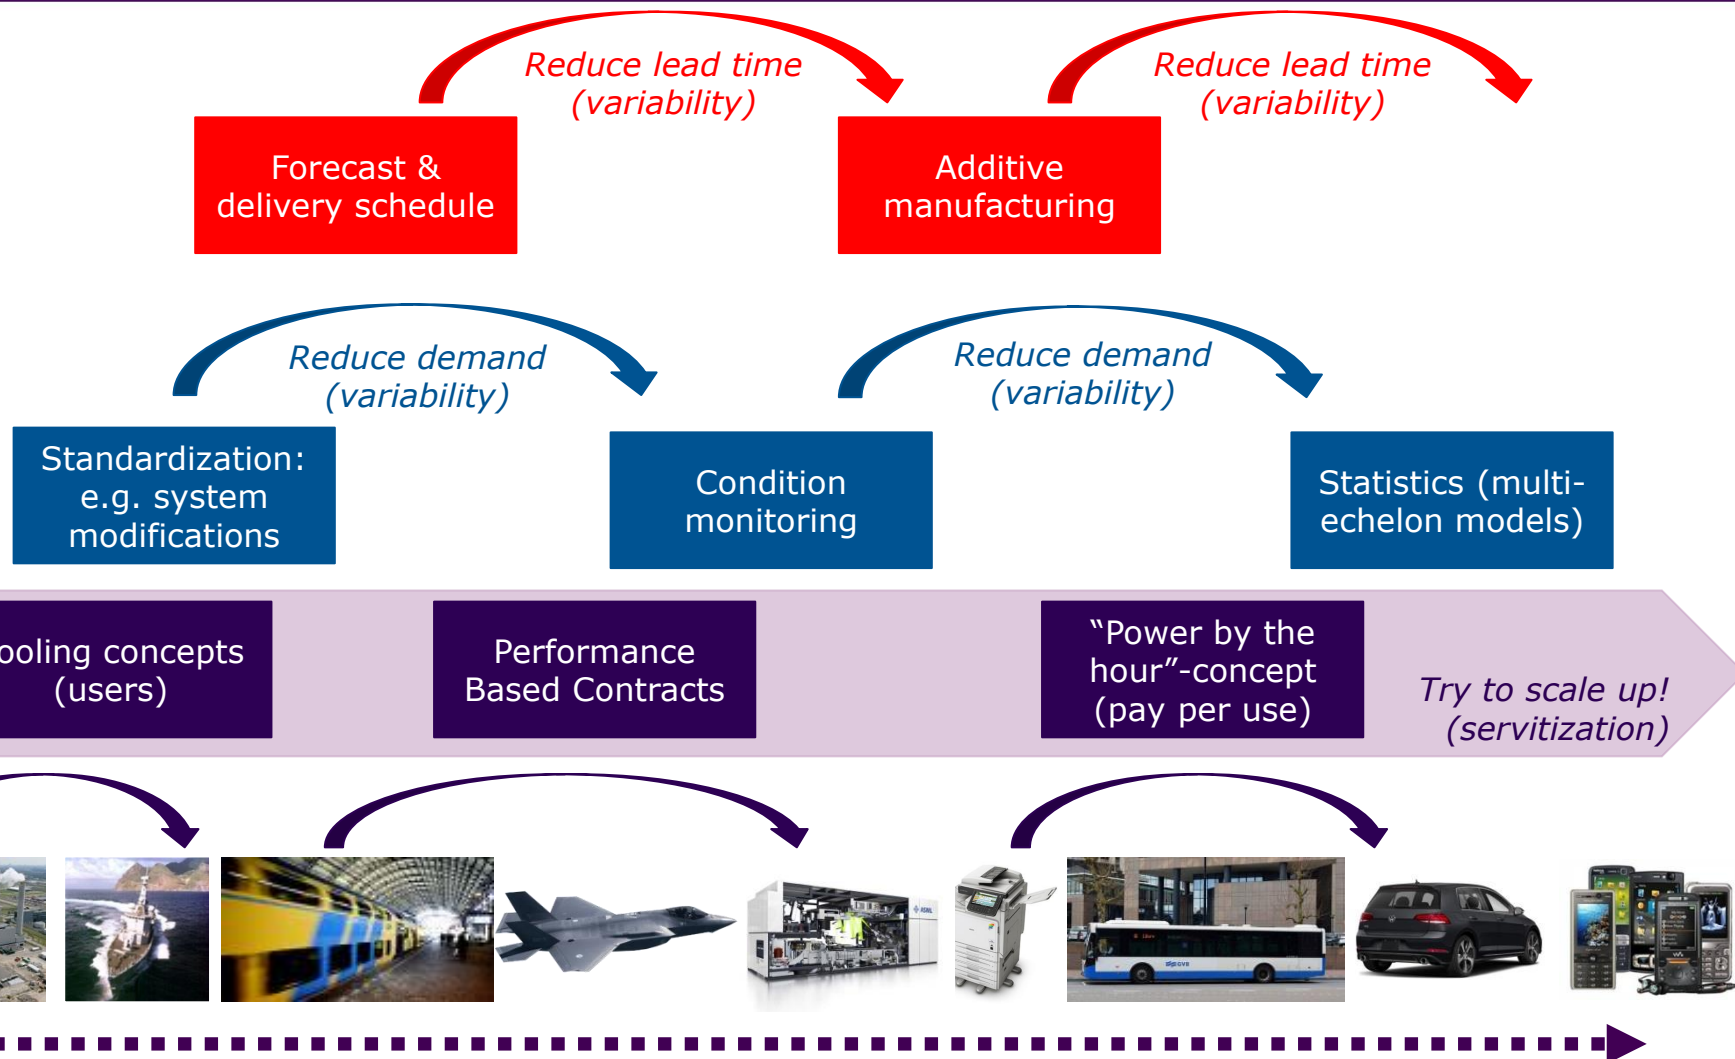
Reduce lead time
(variability)

Reduce lead time
(variability)

Forecast & delivery schedule

Additive manufacturing

Reduce demand
(variability)

Reduce demand
(variability)

Standardization: e.g. system modifications

Condition monitoring

Statistics (multi-echelon models)

ooling concepts (users)

Performance Based Contracts

"Power by the hour"-concept (pay per use)

Try to scale up!
(servitization)